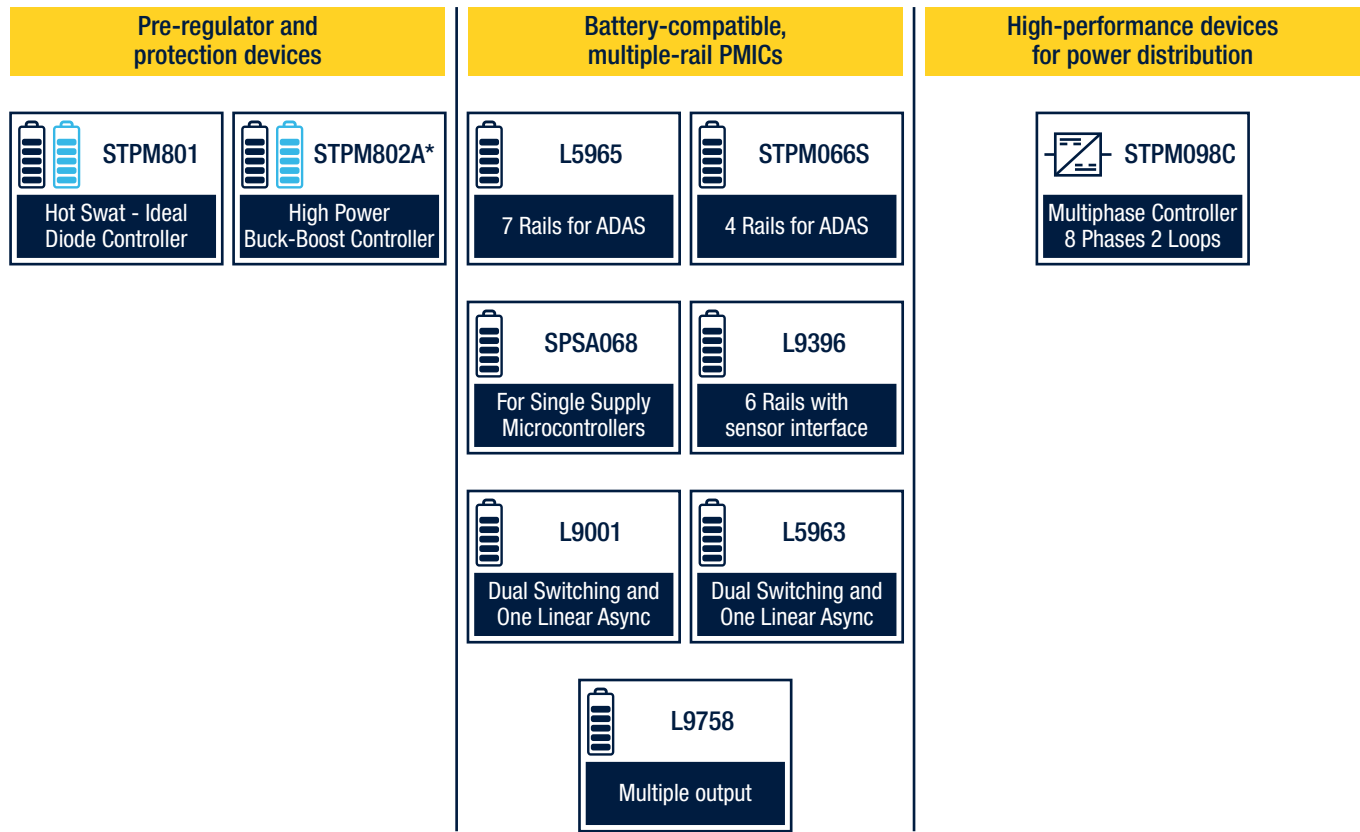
Pre-regulator and protection devices

STPM801
Hot Swat - Ideal Diode Controller

STPM802A*
High Power Buck-Boost Controller

Battery-compatible, multiple-rail PMICs

L5965
7 Rails for ADAS

STPM066S
4 Rails for ADAS

SPSA068
For Single Supply Microcontrollers

L9396
6 Rails with sensor interface

L9001
Dual Switching and One Linear Async

L5963
Dual Switching and One Linear Async

L9758
Multiple output

High-performance devices for power distribution

STPM098C
Multiphase Controller 8 Phases 2 Loops